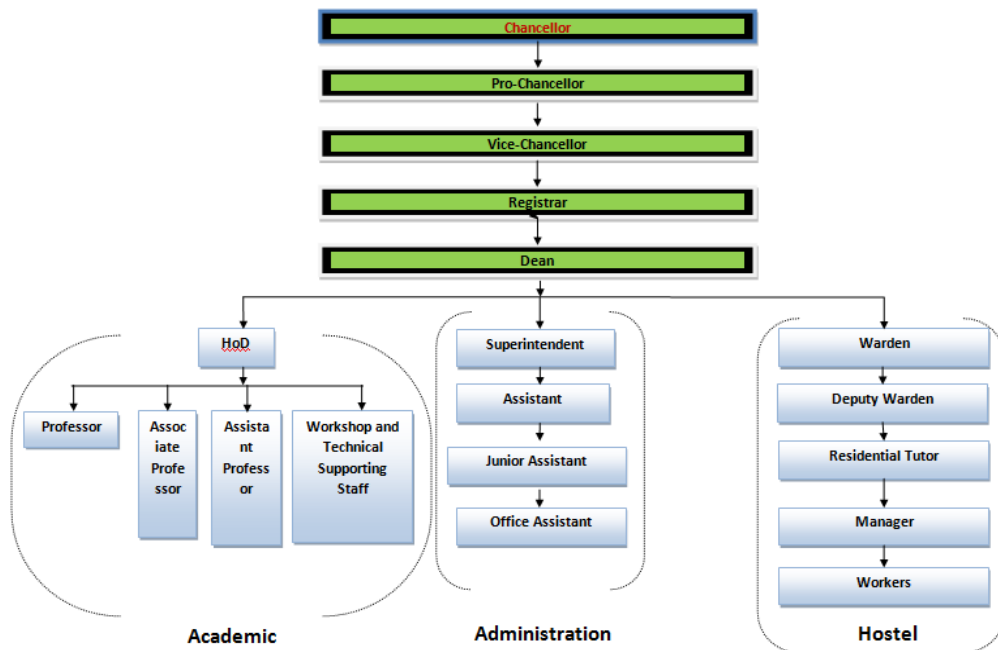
Chancellor

Pro-Chancellor

Vice-Chancellor

Registrar

Dean

HoD

Professor

Associate Professor

Assistant Professor

Workshop and Technical Supporting Staff

Superintendent

Assistant

Junior Assistant

Office Assistant

Warden

Deputy Warden

Residential Tutor

Manager

Workers

Academic

Administration

Hostel